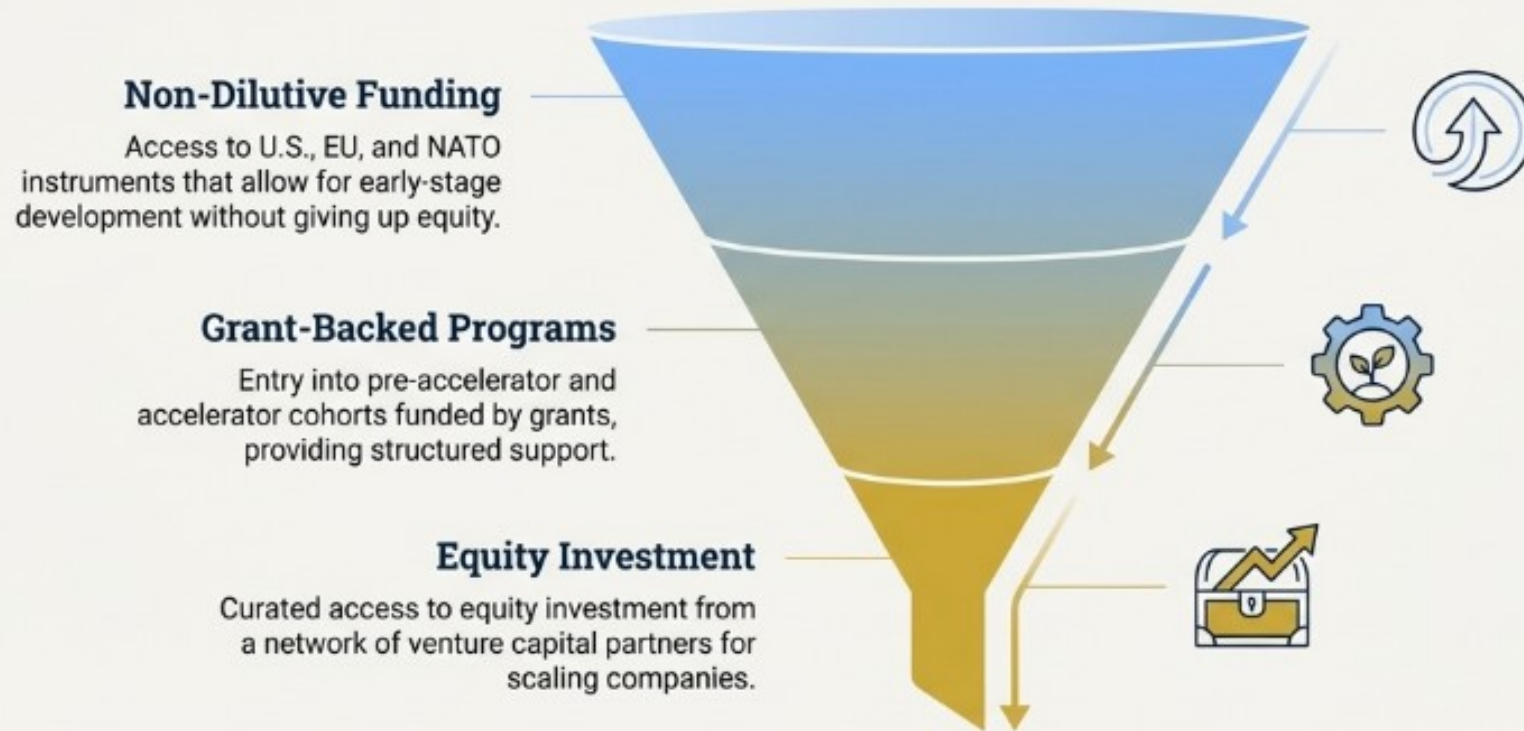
Non-Dilutive Funding

Access to U.S., EU, and NATO instruments that allow for early-stage development without giving up equity.

Grant-Backed Programs

Entry into pre-accelerator and accelerator cohorts funded by grants, providing structured support.

Equity Investment

Curated access to equity investment from a network of venture capital partners for scaling companies.